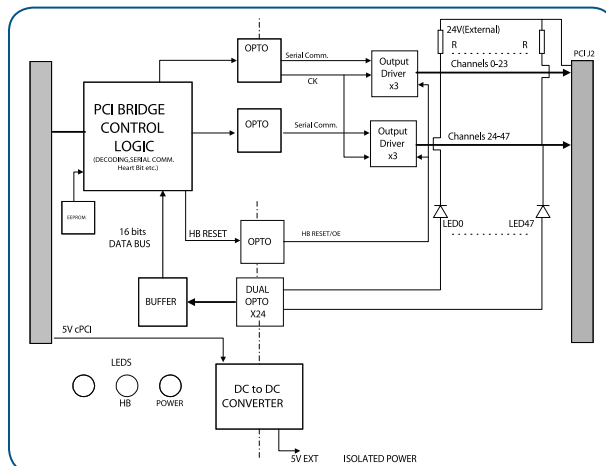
PCI BRIDGE CONTROL LOGIC
(DECODING,SERIAL COMM. Heart Bit etc.)

EEPROM

OPTO

Serial Comm.

CK

Output Driver x3

OPTO

Serial Comm.

Output Driver x3

24V(External)

R

R

PCI J2

Channels 0-23

Channels 24-47

16 bits DATA BUS

HB RESET

OPTO

HB RESET/OE

LED0

LED47

BUFFER

DUAL OPTO X24

5V cPCI

LEDS

HB

POWER

DC to DC CONVERTER

5V EXT

ISOLATED POWER